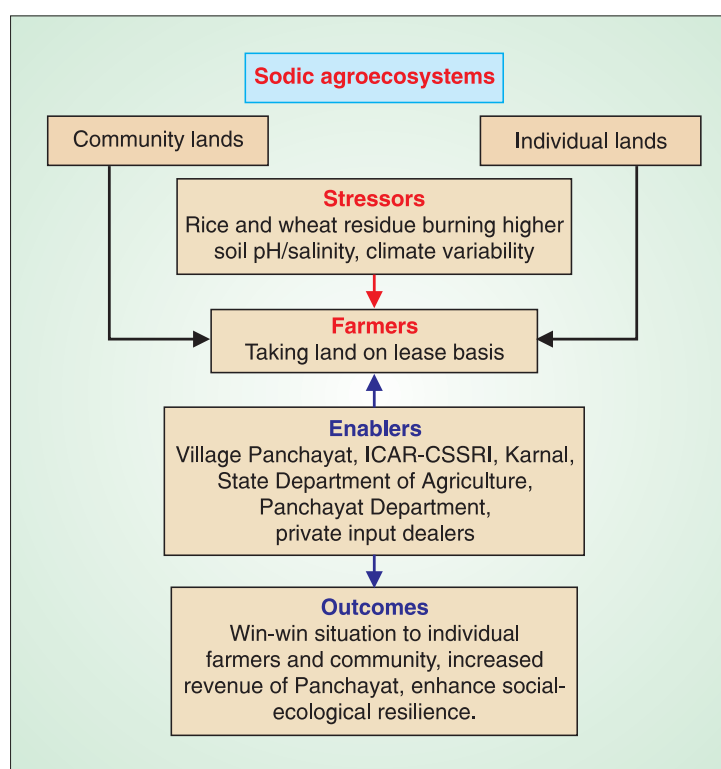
Sodic agroecosystems

Community lands

Individual lands

Stressors
Rice and wheat residue burning higher soil pH/salinity, climate variability

Farmers
Taking land on lease basis

Enablers
Village Panchayat, ICAR-CSSRI, Karnal, State Department of Agriculture, Panchayat Department, private input dealers

Outcomes
Win-win situation to individual farmers and community, increased revenue of Panchayat, enhance social-ecological resilience.